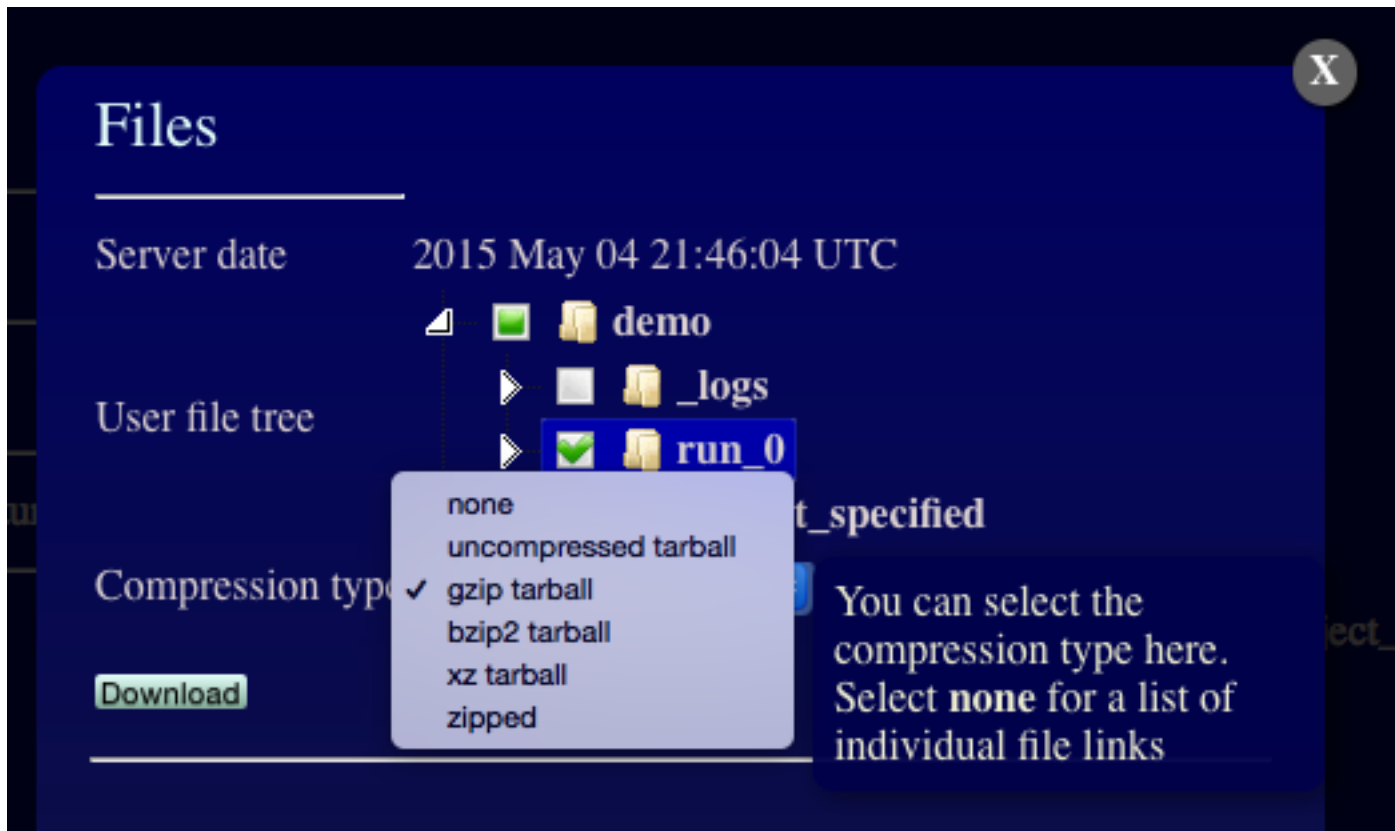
X

Files

Server date 2015 May 04 21:46:04 UTC

User file tree

demo
_logs
run_0
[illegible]t_specified

Compression typ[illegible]

none
uncompressed tarball
✓ gzip tarball
bzip2 tarball
xz tarball
zipped

You can select the compression type here. Select **none** for a list of individual file links

Download